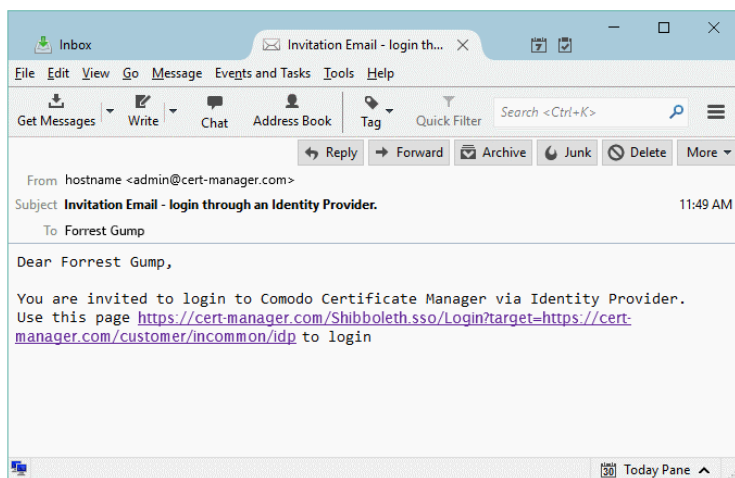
Inbox

Invitation Email - login th...

File Edit View Go Message Events and Tasks Tools Help

Get Messages Write Chat Address Book Tag Quick Filter Search <Ctrl+K>

Reply Forward Archive Junk Delete More

From hostname <admin@cert-manager.com>

Subject Invitation Email - login through an Identity Provider. 11:49 AM

To Forrest Gump

Dear Forrest Gump,

You are invited to login to Comodo Certificate Manager via Identity Provider. Use this page https://cert-manager.com/Shibboleth.sso/Login?target=https://cert-manager.com/customer/incommon/idp to login

Today Pane